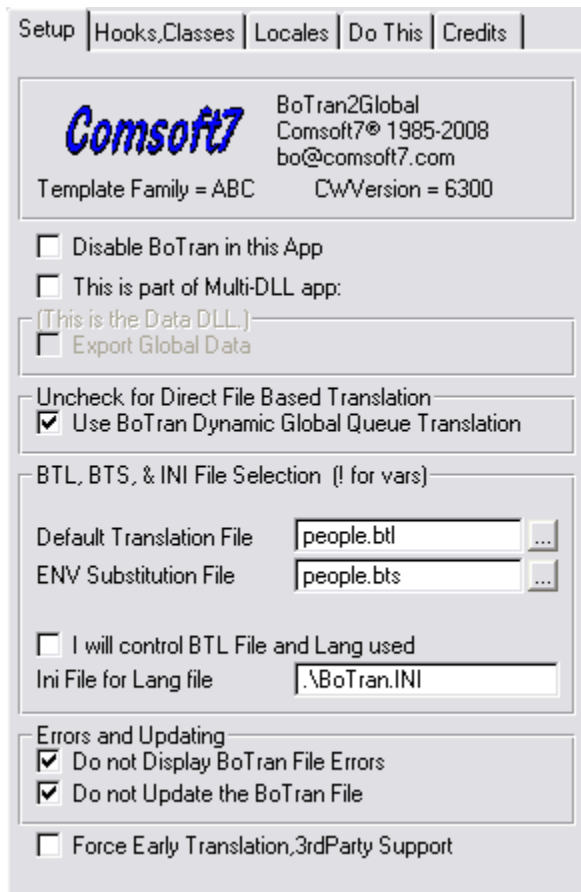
Setup | Hooks,Classes | Locales | Do This | Credits

Comsoft7
BoTran2Global
Comsoft7® 1985-2008
bo@comsoft7.com
Template Family = ABC
CWVersion = 6300

☐ Disable BoTran in this App
☐ This is part of Multi-DLL app:

(This is the Data DLL.)
☐ Export Global Data

Uncheck for Direct File Based Translation
☑ Use BoTran Dynamic Global Queue Translation

BTL, BTS, & INI File Selection (! for vars)
Default Translation File people.btl ...
ENV Substitution File people.bts ...

☐ I will control BTL File and Lang used
Ini File for Lang file .\BoTran.INI

Errors and Updating
☑ Do not Display BoTran File Errors
☑ Do not Update the BoTran File

☐ Force Early Translation,3rdParty Support